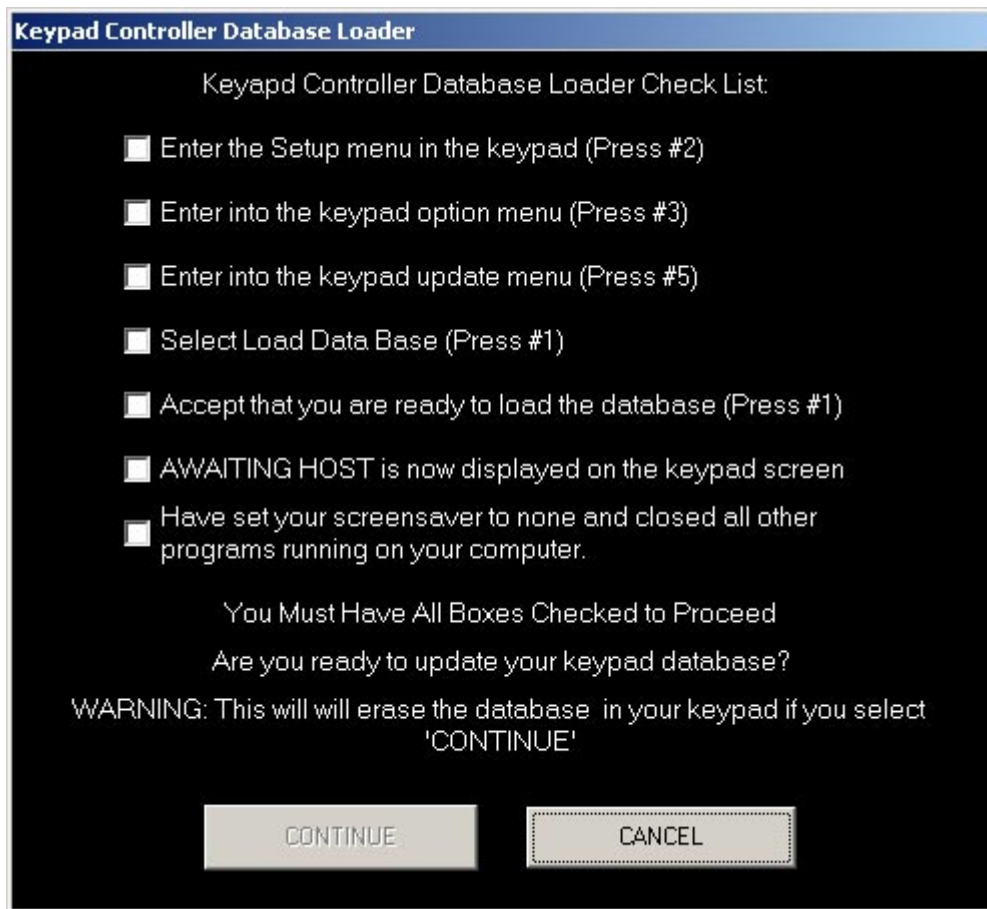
Keypad Controller Database Loader

Keyapd Controller Database Loader Check List:

Enter the Setup menu in the keypad (Press #2)

Enter into the keypad option menu (Press #3)

Enter into the keypad update menu (Press #5)

Select Load Data Base (Press #1)

Accept that you are ready to load the database (Press #1)

AWAITING HOST is now displayed on the keypad screen

Have set your screensaver to none and closed all other programs running on your computer.

You Must Have All Boxes Checked to Proceed

Are you ready to update your keypad database?

WARNING: This will will erase the database in your keypad if you select 'CONTINUE'

CONTINUE

CANCEL